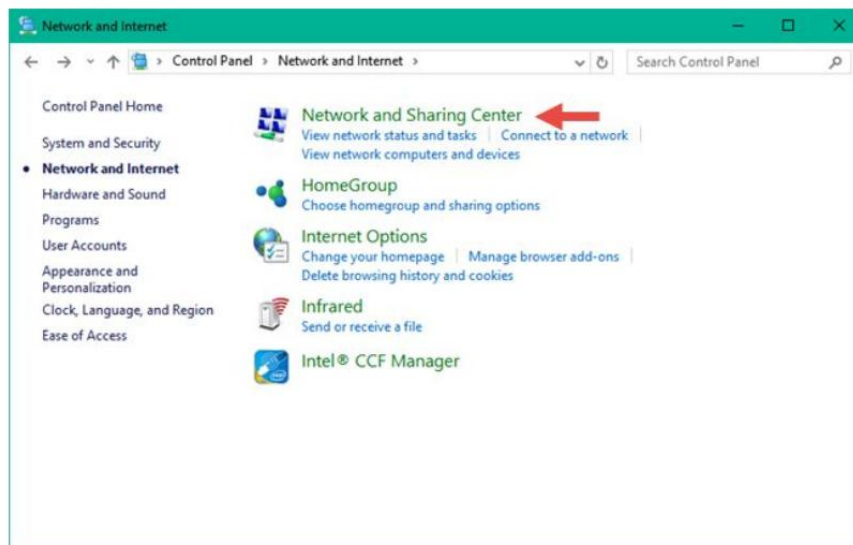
Network and Internet

Control Panel > Network and Internet >

Search Control Panel

Control Panel Home

System and Security

Network and Internet

Hardware and Sound

Programs

User Accounts

Appearance and Personalization

Clock, Language, and Region

Ease of Access

Network and Sharing Center

View network status and tasks | Connect to a network

View network computers and devices

HomeGroup

Choose homegroup and sharing options

Internet Options

Change your homepage | Manage browser add-ons

Delete browsing history and cookies

Infrared

Send or receive a file

Intel® CCF Manager